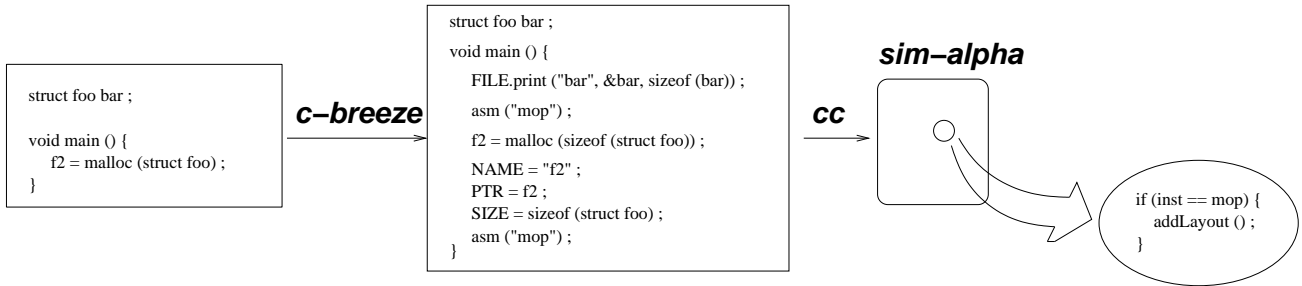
struct foo bar ;

void main () {
f2 = malloc (struct foo) ;
}

c−breeze

struct foo bar ;

void main () {
FILE.print ("bar", &bar, sizeof (bar)) ;
asm ("mop") ;
f2 = malloc (sizeof (struct foo)) ;
NAME = "f2" ;
PTR = f2 ;
SIZE = sizeof (struct foo) ;
asm ("mop") ;
}

cc

sim−alpha

if (inst == mop) {
addLayout () ;
}